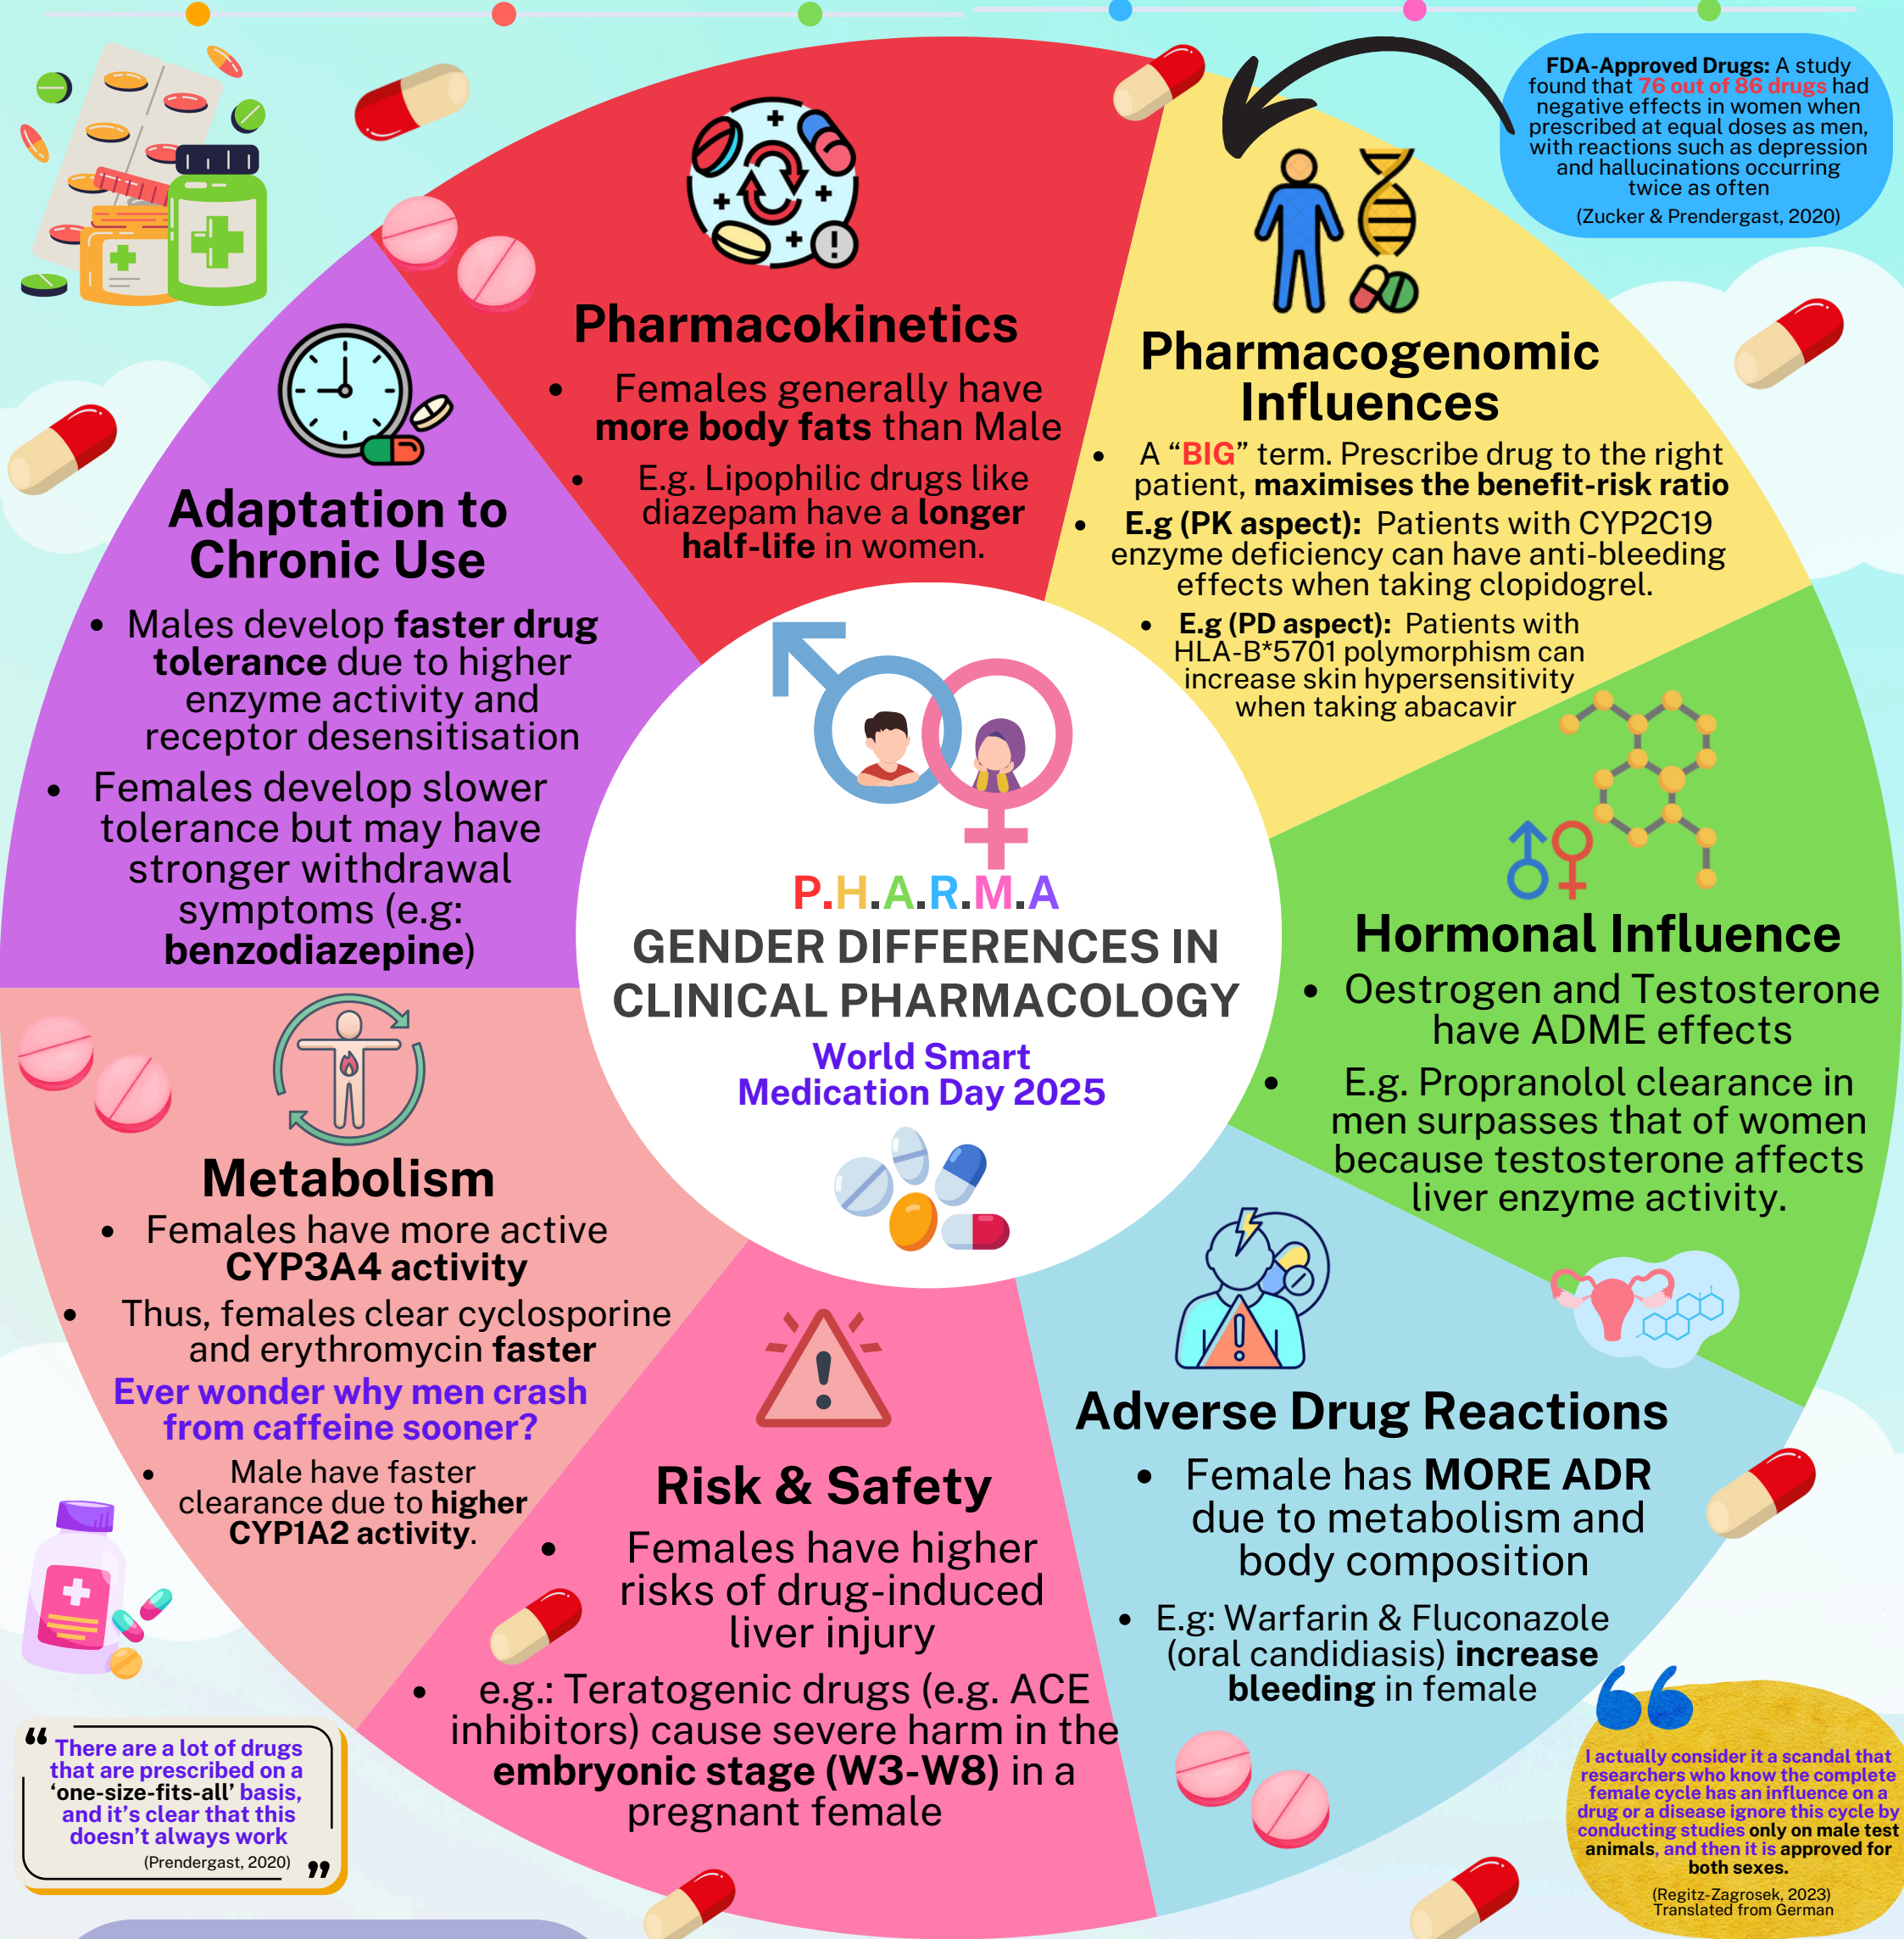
FDA-Approved Drugs: A study found that 76 out of 86 drugs had negative effects in women when prescribed at equal doses as men, with reactions such as depression and hallucinations occurring twice as often
(Zucker & Prendergast, 2020)

Pharmacokinetics
- Females generally have more body fats than Male
- E.g. Lipophilic drugs like diazepam have a longer half-life in women.

Pharmacogenomic Influences
- A "BIG" term. Prescribe drug to the right patient, maximises the benefit-risk ratio
- E.g (PK aspect): Patients with CYP2C19 enzyme deficiency can have anti-bleeding effects when taking clopidogrel.
- E.g (PD aspect): Patients with HLA-B*5701 polymorphism can increase skin hypersensitivity when taking abacavir

Adaptation to Chronic Use
- Males develop faster drug tolerance due to higher enzyme activity and receptor desensitisation
- Females develop slower tolerance but may have stronger withdrawal symptoms (e.g: benzodiazepine)

P.H.A.R.M.A
GENDER DIFFERENCES IN CLINICAL PHARMACOLOGY
World Smart Medication Day 2025

Hormonal Influence
- Oestrogen and Testosterone have ADME effects
- E.g. Propranolol clearance in men surpasses that of women because testosterone affects liver enzyme activity.

Metabolism
- Females have more active CYP3A4 activity
- Thus, females clear cyclosporine and erythromycin faster
Ever wonder why men crash from caffeine sooner?
- Male have faster clearance due to higher CYP1A2 activity.

Risk & Safety
- Females have higher risks of drug-induced liver injury
- e.g.: Teratogenic drugs (e.g. ACE inhibitors) cause severe harm in the embryonic stage (W3-W8) in a pregnant female

Adverse Drug Reactions
- Female has MORE ADR due to metabolism and body composition
- E.g: Warfarin & Fluconazole (oral candidiasis) increase bleeding in female

“There are a lot of drugs that are prescribed on a 'one-size-fits-all' basis, and it's clear that this doesn't always work
(Prendergast, 2020)”

I actually consider it a scandal that researchers who know the complete female cycle has an influence on a drug or a disease ignore this cycle by conducting studies only on male test animals, and then it is approved for both sexes.
(Regitz-Zagrosek, 2023)
Translated from German